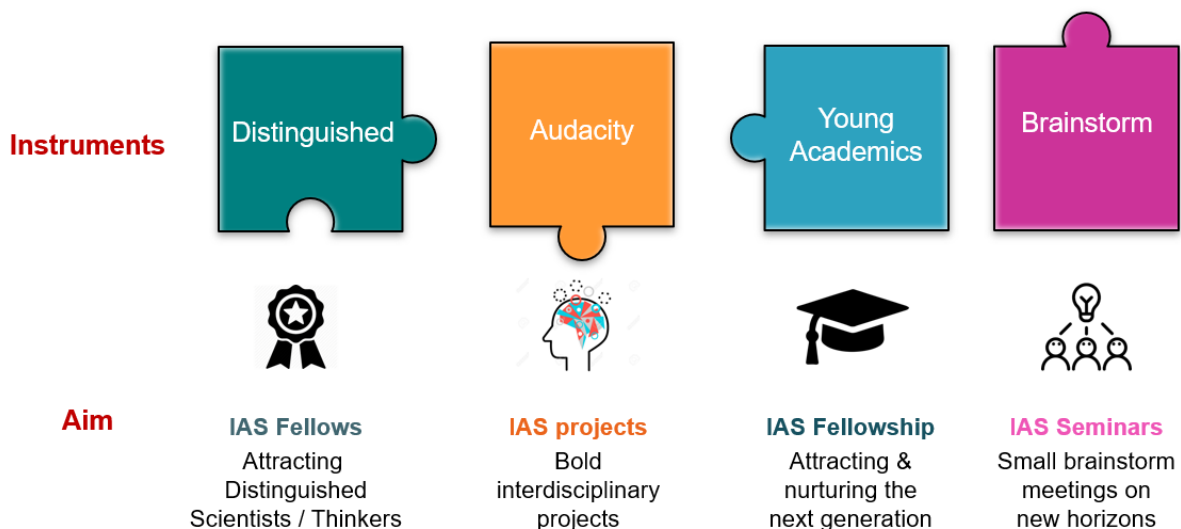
Instruments

Distinguished

Audacity

Young Academics

Brainstorm

Aim

IAS Fellows
Attracting Distinguished Scientists / Thinkers

IAS projects
Bold interdisciplinary projects

IAS Fellowship
Attracting & nurturing the next generation

IAS Seminars
Small brainstorm meetings on new horizons